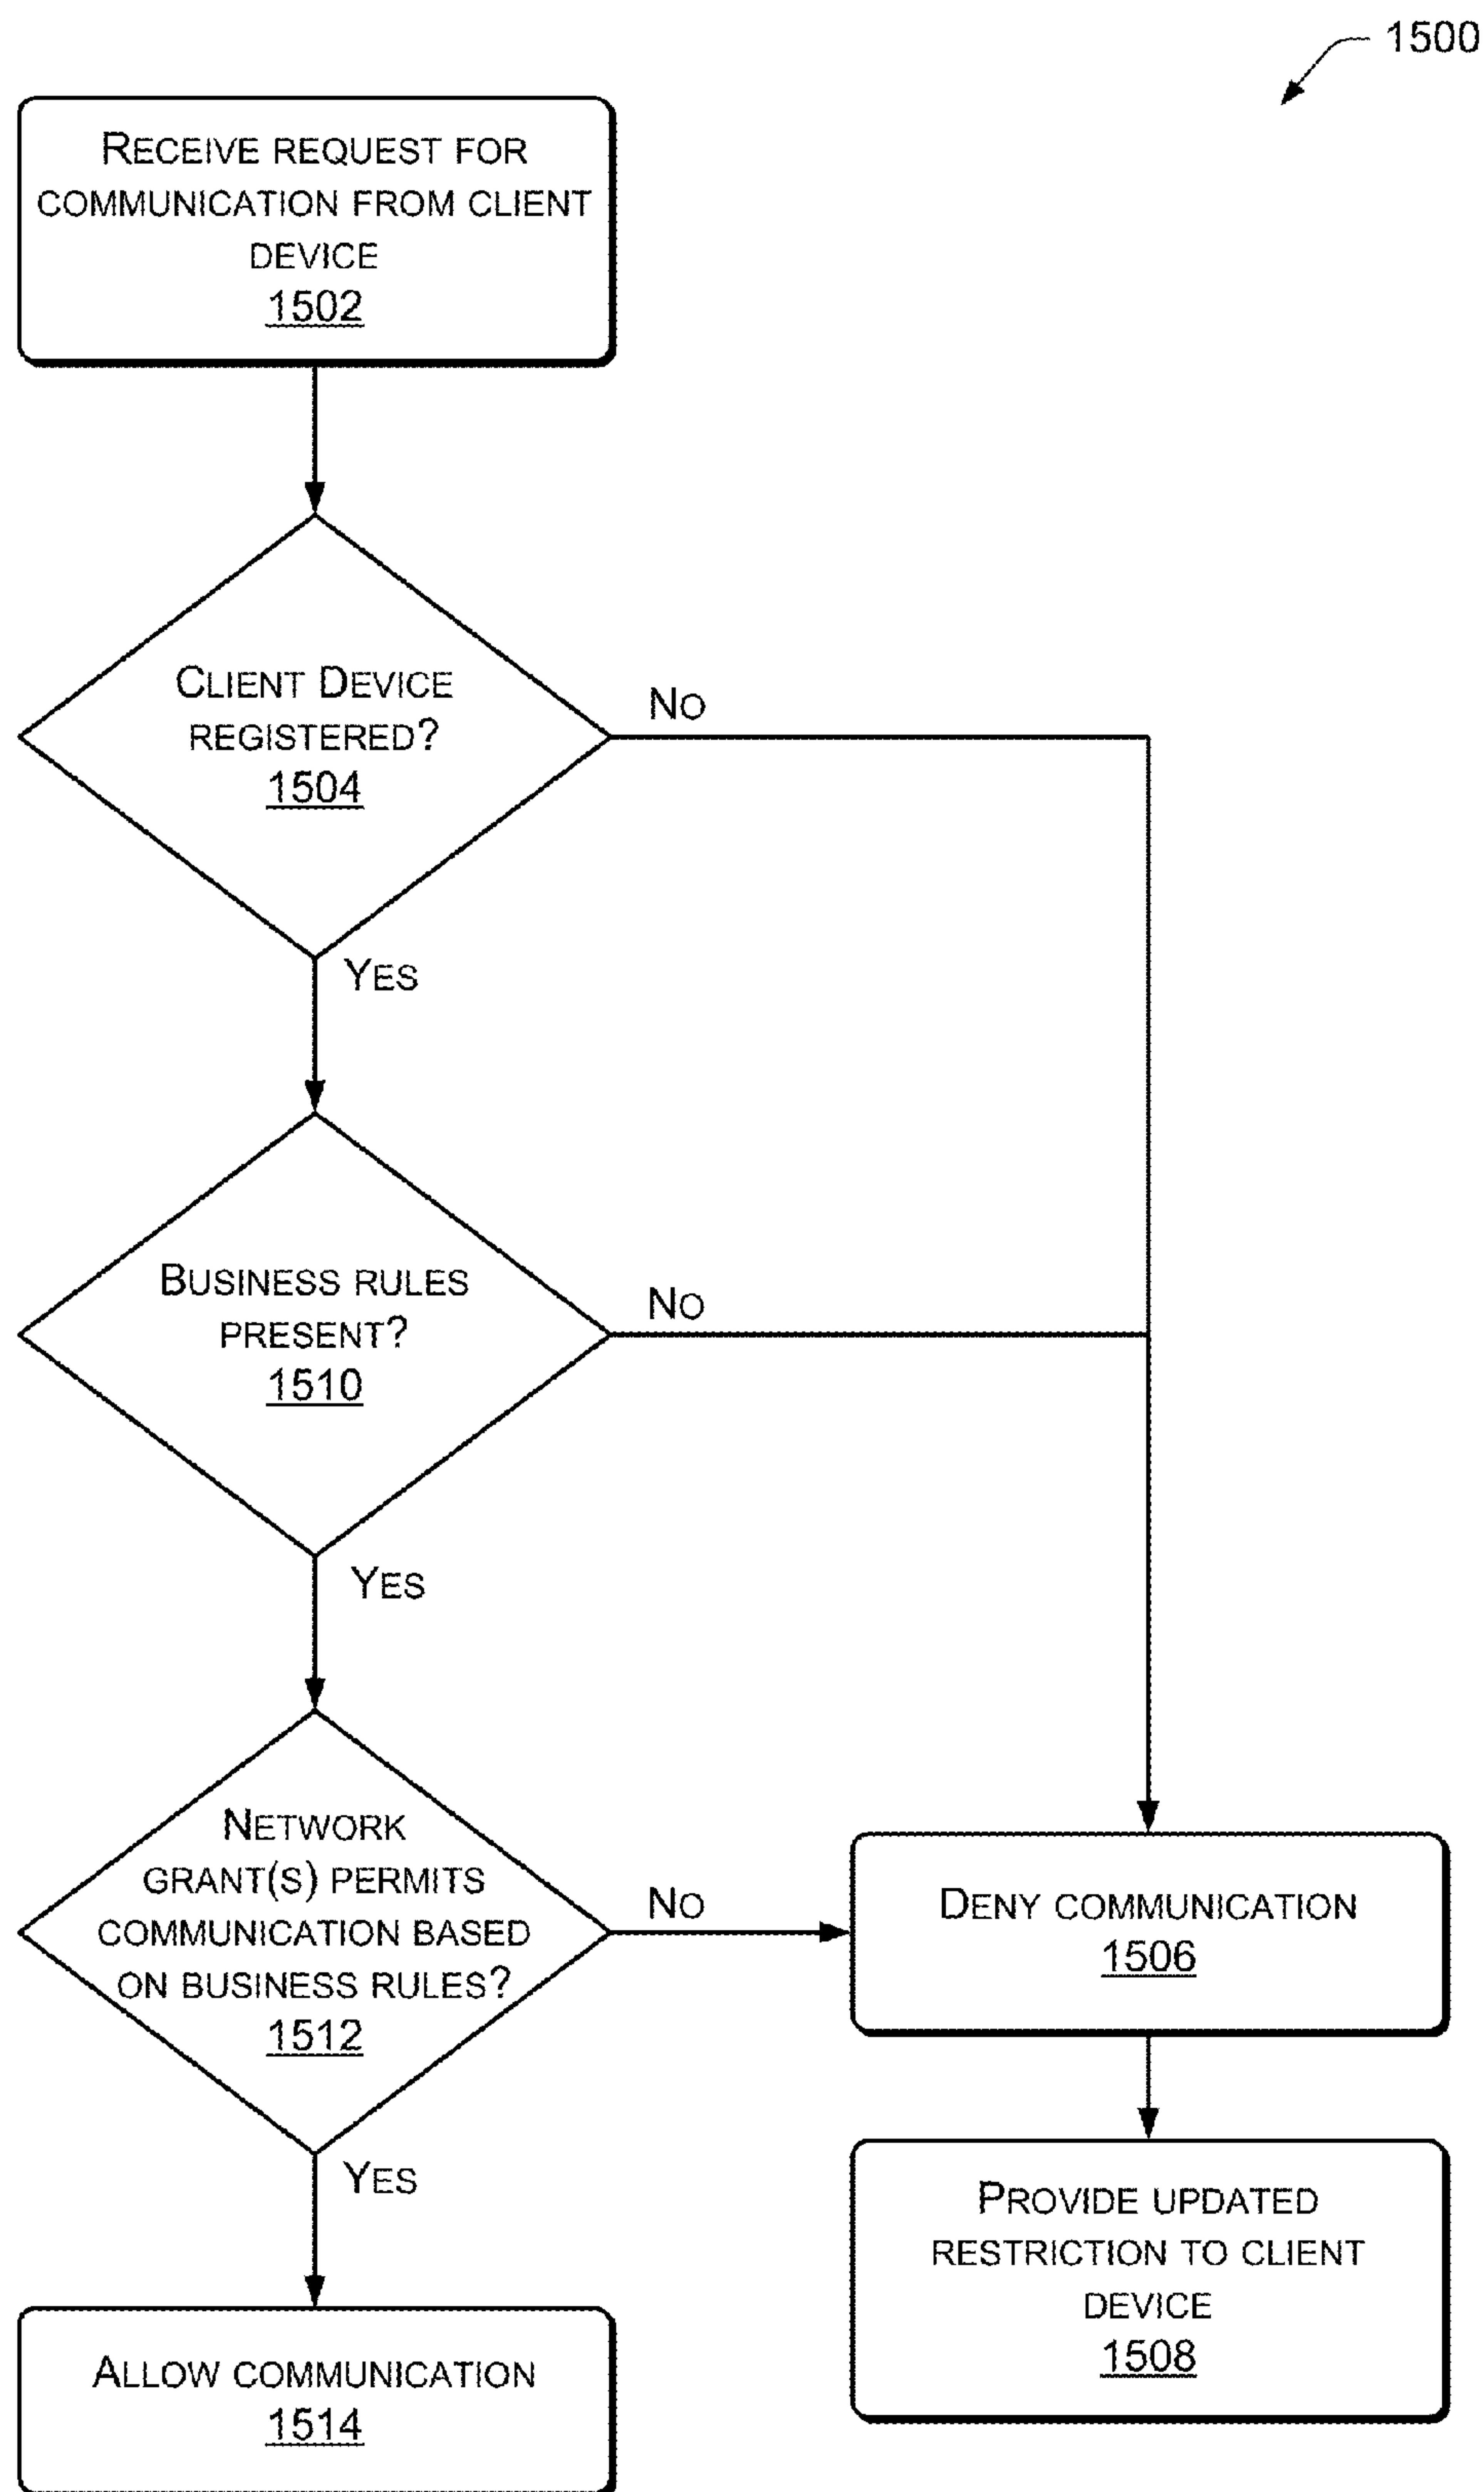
1500

Receive request for communication from client device
1502

Client Device registered?
1504

No

Yes

Business rules present?
1510

No

Yes

Network grant(s) permits communication based on business rules?
1512

No

Deny communication
1506

Yes

Provide updated restriction to client device
1508

Allow communication
1514